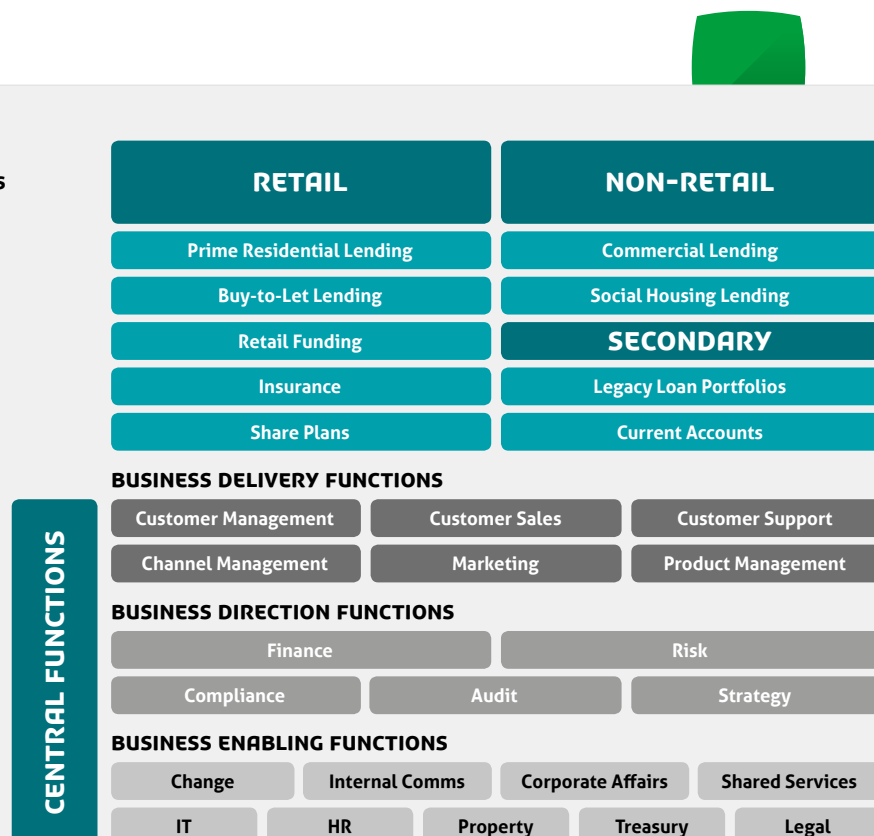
s

RETAIL

NON-RETAIL

Prime Residential Lending

Commercial Lending

Buy-to-Let Lending

Social Housing Lending

Retail Funding

SECONDARY

Insurance

Legacy Loan Portfolios

Share Plans

Current Accounts

CENTRAL FUNCTIONS

BUSINESS DELIVERY FUNCTIONS

Customer Management

Customer Sales

Customer Support

Channel Management

Marketing

Product Management

BUSINESS DIRECTION FUNCTIONS

Finance

Risk

Compliance

Audit

Strategy

BUSINESS ENABLING FUNCTIONS

Change

Internal Comms

Corporate Affairs

Shared Services

IT

HR

Property

Treasury

Legal